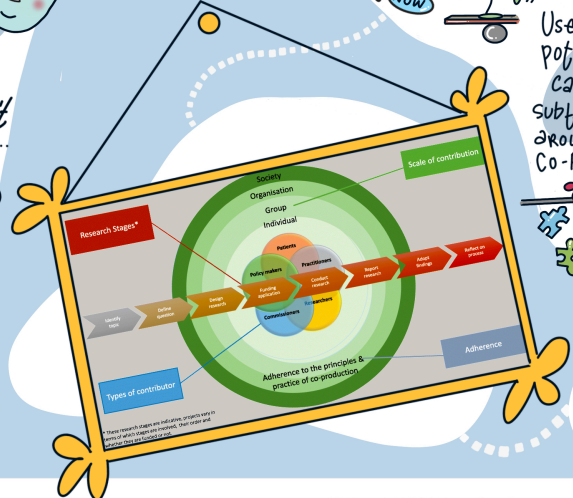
now

Use
pot
ca
subt
arou
Co-

Society
Organisation
Group
Individual

Scale of contribution

Research Stages*

Patients
Practitioners
Policy makers
Researchers
Commissioners

Identify topic
Define question
Design research
Funding application
Conduct research
Report research
Adopt findings
Reflect on process

Adherence

Types of contributor

Adherence to the principles & practice of co-production

* These research stages are indicative, projects vary in terms of which stages are involved, their order and whether they are funded or not.